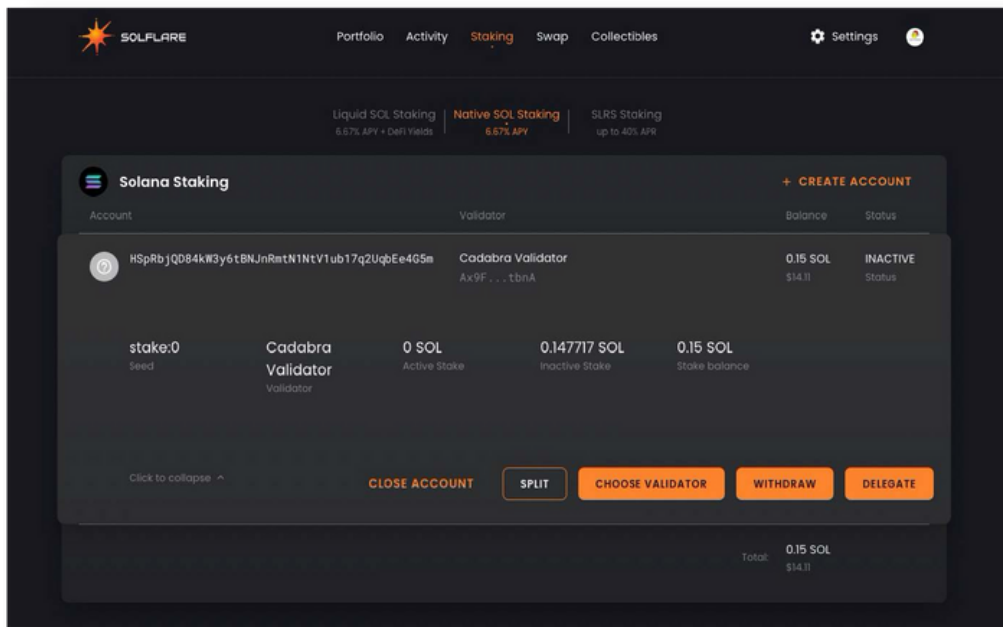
SOLFLARE

Portfolio Activity Staking Swap Collectibles

Settings

Liquid SOL Staking
6.67% APY + DeFi Yields

Native SOL Staking
6.67% APY

SLRS Staking
up to 40% APR

Solana Staking

+ CREATE ACCOUNT

Account

Validator

Balance

Status

HSpRbjQD84kW3y6tBNJnRmtN1NtV1ub17q2UqbEe4G5m

Cadabra Validator
Ax9F...tbnA

0.15 SOL
$14.11

INACTIVE
Status

stake:0
Seed

Cadabra Validator
Validator

0 SOL
Active Stake

0.147717 SOL
Inactive Stake

0.15 SOL
Stake balance

Click to collapse ^

CLOSE ACCOUNT

SPLIT

CHOOSE VALIDATOR

WITHDRAW

DELEGATE

Total:

0.15 SOL
$14.11